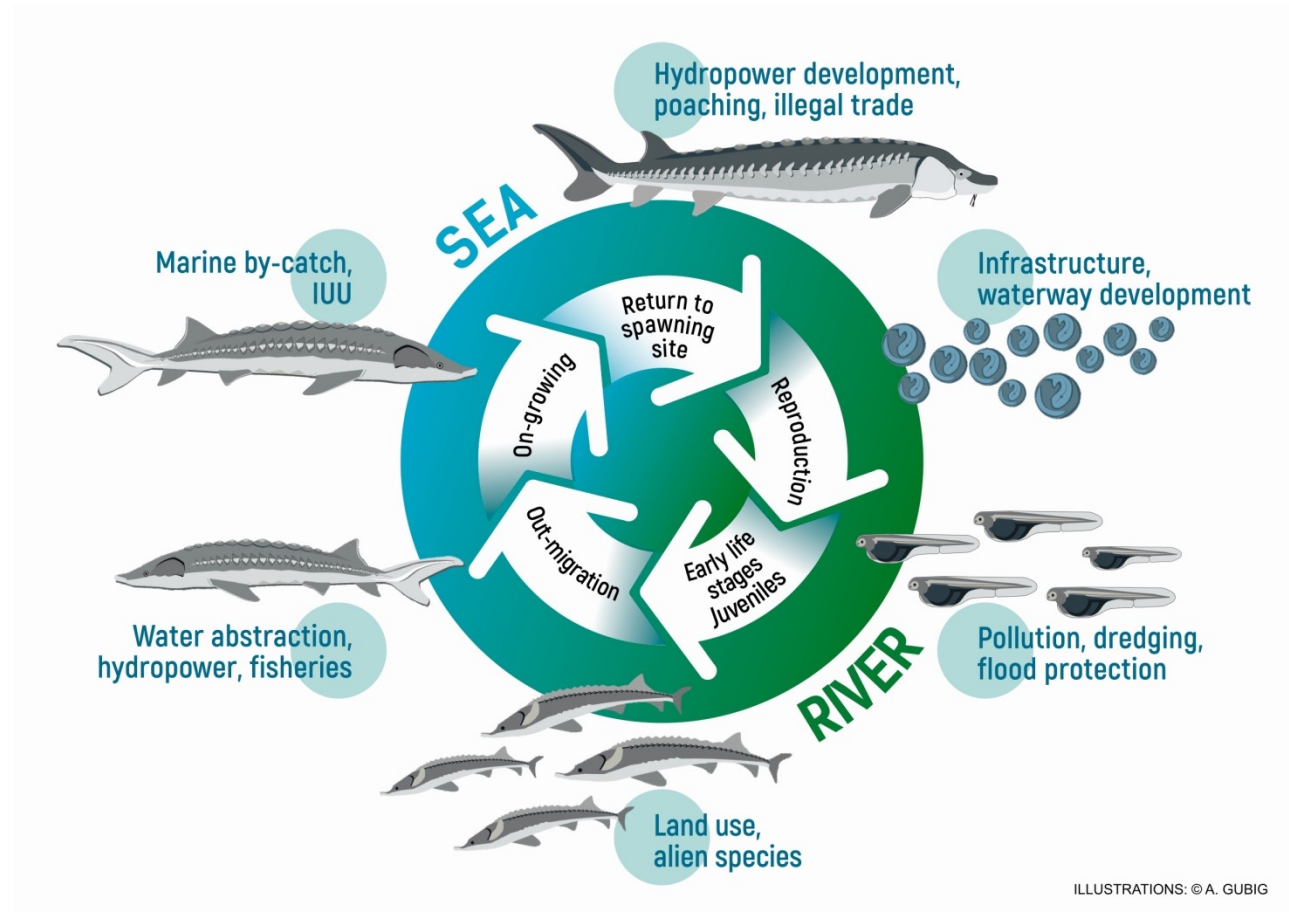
Hydropower development, poaching, illegal trade

SEA

Marine by-catch, IUU

Infrastructure, waterway development

Return to spawning site

On-growing

Reproduction

Out-migration

Early life stages Juveniles

Water abstraction, hydropower, fisheries

Pollution, dredging, flood protection

RIVER

Land use, alien species

ILLUSTRATIONS: © A. GUBIG